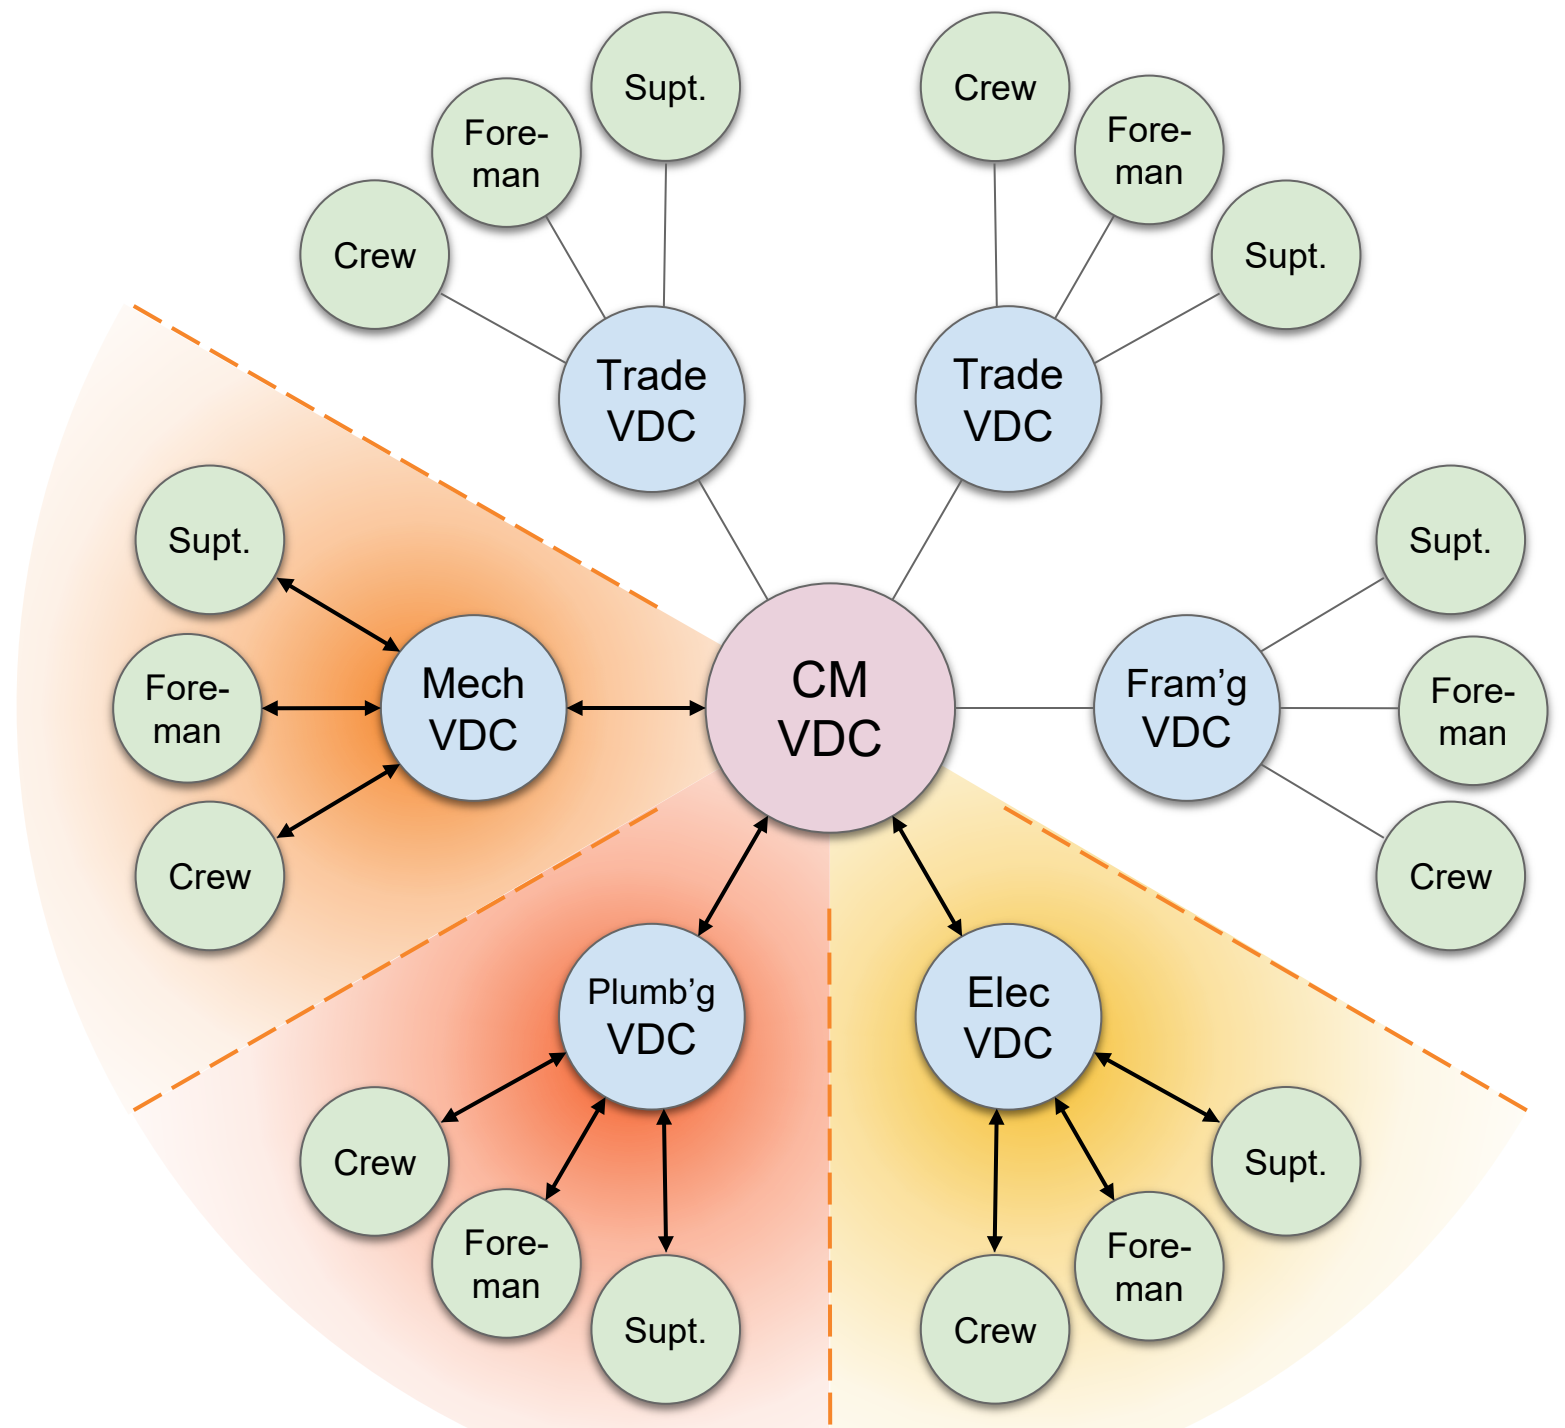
Supt.

Foreman

Crew

Trade VDC

Crew

Foreman

Supt.

Trade VDC

Supt.

Foreman

Crew

Mech VDC

CM VDC

Fram'g VDC

Supt.

Foreman

Crew

Plumb'g VDC

Crew

Foreman

Supt.

Elec VDC

Supt.

Foreman

Crew